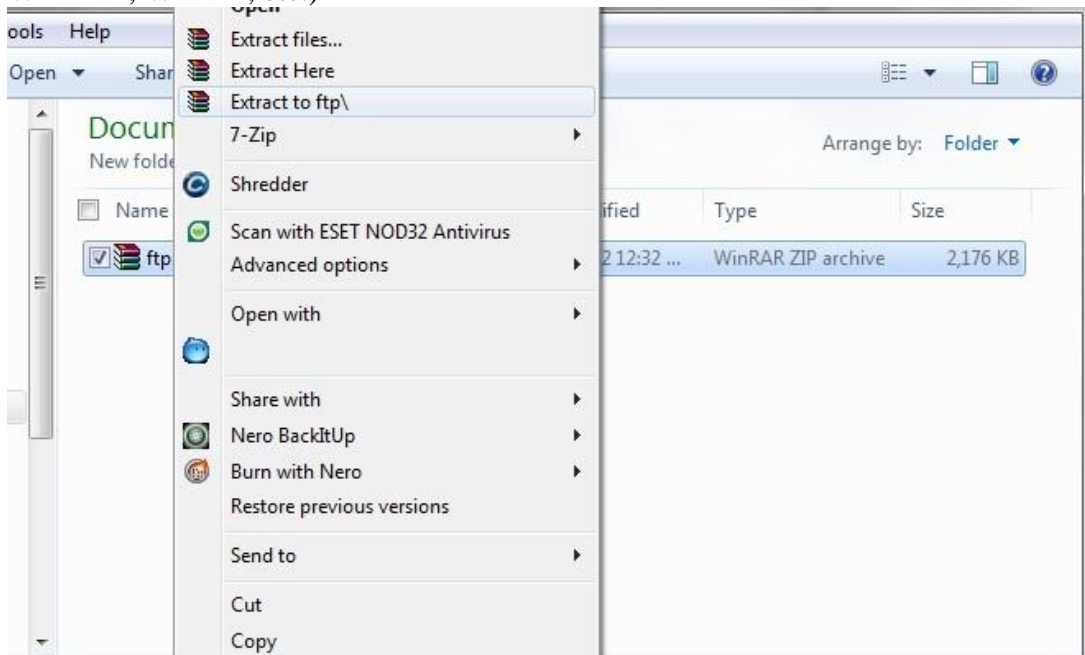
ools Help
Open ▾ Shar
Docun
New folde
Name
ftp
Extract files...
Extract Here
Extract to ftp\
7-Zip
Shredder
Scan with ESET NOD32 Antivirus
Advanced options
Open with
Share with
Nero BackItUp
Burn with Nero
Restore previous versions
Send to
Cut
Copy
Arrange by: Folder ▾
ified
Type
Size
2 12:32 ...
WinRAR ZIP archive
2,176 KB